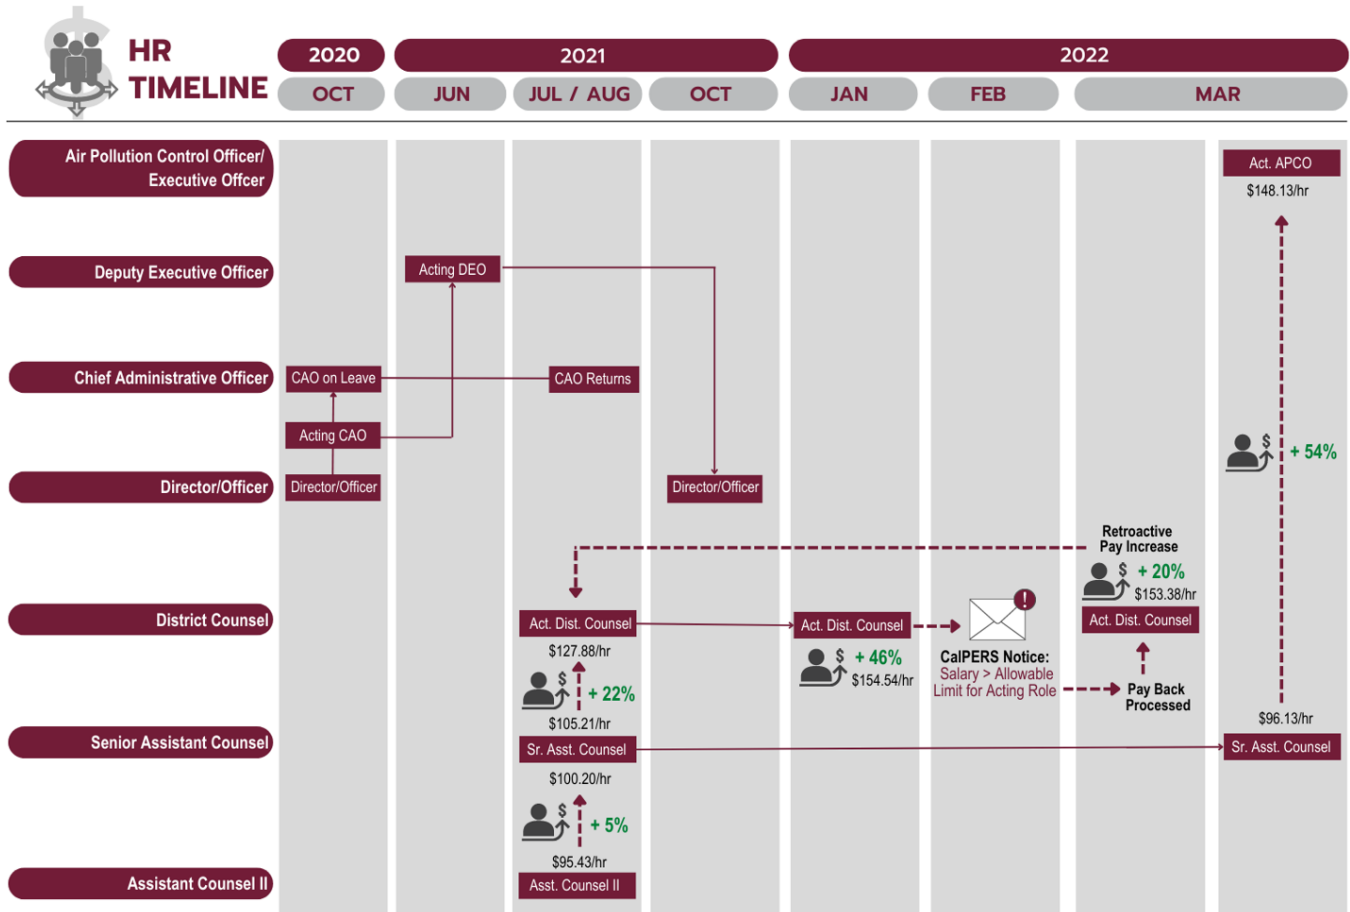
HR TIMELINE

2020
OCT

2021
JUN
JUL / AUG
OCT

2022
JAN
FEB
MAR

Air Pollution Control Officer/ Executive Offcer
Deputy Executive Officer
Chief Administrative Officer
Director/Officer
District Counsel
Senior Assistant Counsel
Assistant Counsel II

Act. APCO
$148.13/hr

Acting DEO

CAO on Leave
CAO Returns
Acting CAO
Director/Officer
Director/Officer

+ 54%

Retroactive Pay Increase
+ 20%
$153.38/hr
Act. Dist. Counsel

Act. Dist. Counsel
$127.88/hr
+ 22%
$105.21/hr
Sr. Asst. Counsel
$100.20/hr
+ 5%
$95.43/hr
Asst. Counsel II

Act. Dist. Counsel
+ 46%
$154.54/hr

CalPERS Notice:
Salary > Allowable Limit for Acting Role

Pay Back Processed

$96.13/hr
Sr. Asst. Counsel